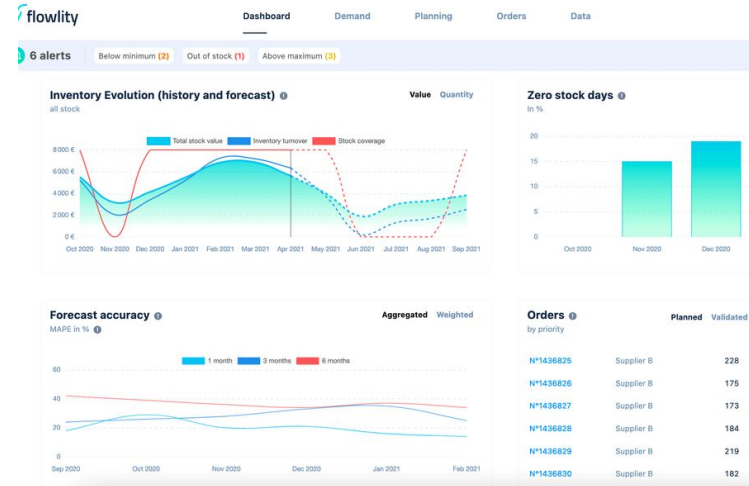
flowlity

Dashboard Demand Planning Orders Data

6 alerts Below minimum (2) Out of stock (1) Above maximum (3)

Inventory Evolution (history and forecast)
all stock

Value Quantity

Total stock value Inventory turnover Stock coverage

8000 €
6000 €
4000 €
2000 €
0 €

Oct 2020 Nov 2020 Dec 2020 Jan 2021 Feb 2021 Mar 2021 Apr 2021 May 2021 Jun 2021 Jul 2021 Aug 2021 Sep 2021

Zero stock days
In %

20
15
10
5
0

Oct 2020 Nov 2020 Dec 2020

Forecast accuracy
MAPE in %

Aggregated Weighted

1 month 3 months 6 months

60
40
20
0

Sep 2020 Oct 2020 Nov 2020 Dec 2020 Jan 2021 Feb 2021

Orders
by priority

Planned Validated

| | | |
|---|---|---|
| N°1436825 | Supplier B | 228 |
| N°1436826 | Supplier B | 175 |
| N°1436827 | Supplier B | 173 |
| N°1436828 | Supplier B | 184 |
| N°1436829 | Supplier B | 219 |
| N°1436830 | Supplier B | 182 |